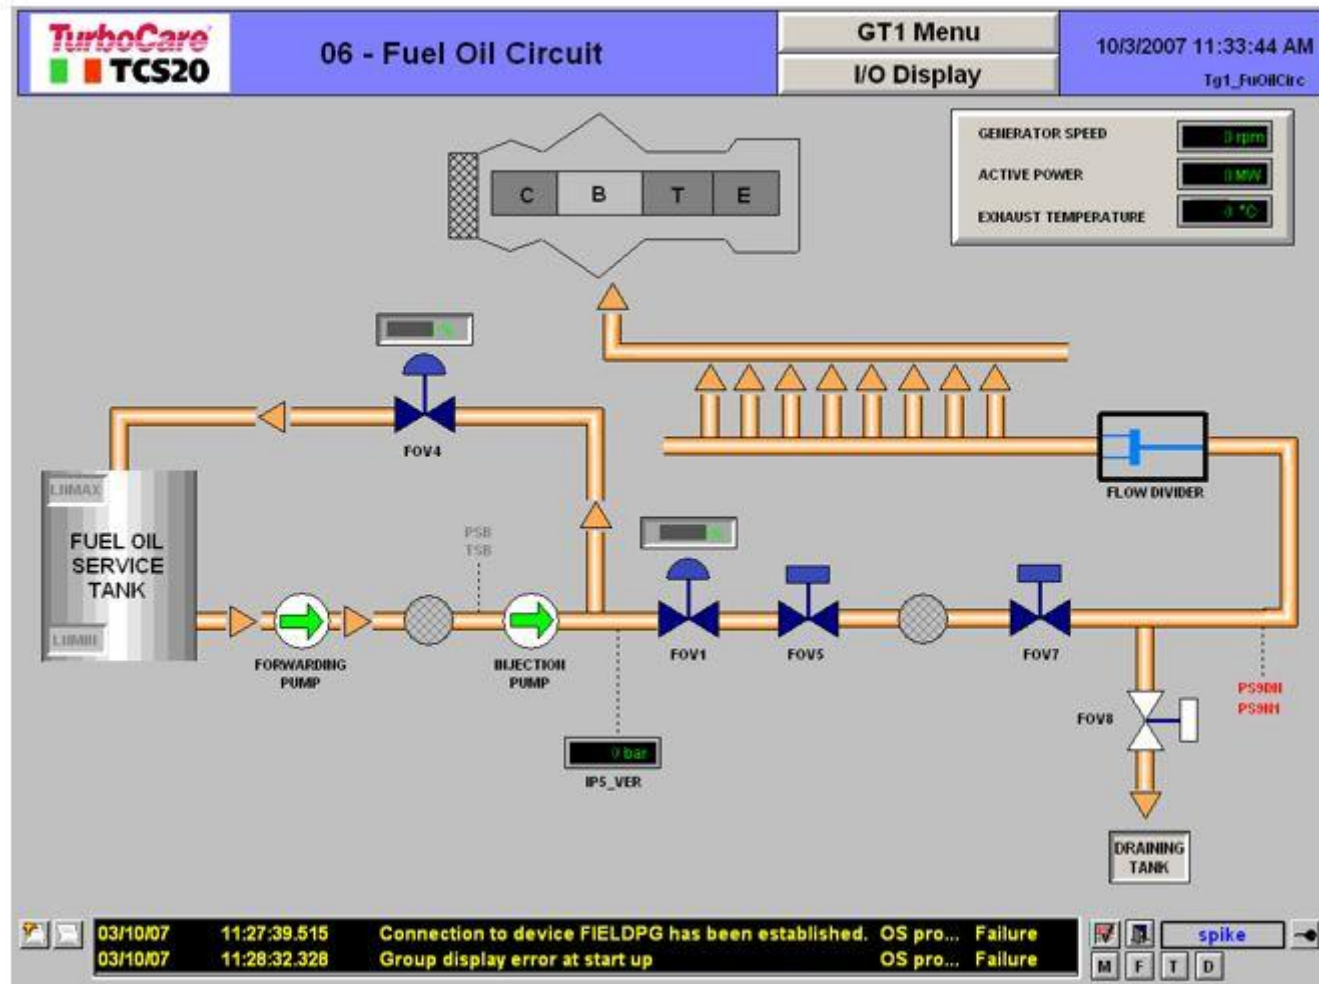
TurboCare TCS20

06 - Fuel Oil Circuit

GT1 Menu

I/O Display

10/3/2007 11:33:44 AM

Tg1_FuOilCirc

GENERATOR SPEED 0 rpm

ACTIVE POWER 0 MW

EXHAUST TEMPERATURE 0 °C

C B T E

%

FOV4

FLOW DIVIDER

LIIMAX

FUEL OIL SERVICE TANK

LIIMIN

PSB TSB

%

FORWARDING PUMP

INJECTION PUMP

FOV1

FOV5

FOV7

FOV8

PS9DH PS9NH

0 bar

IP5_VER

DRAINING TANK

| | | | | |
|---|---|---|---|---|
| 03/10/07 | 11:27:39.515 | Connection to device FIELDPG has been established. | OS pro... | Failure |
| 03/10/07 | 11:28:32.328 | Group display error at start up | OS pro... | Failure |

spike

M F T D